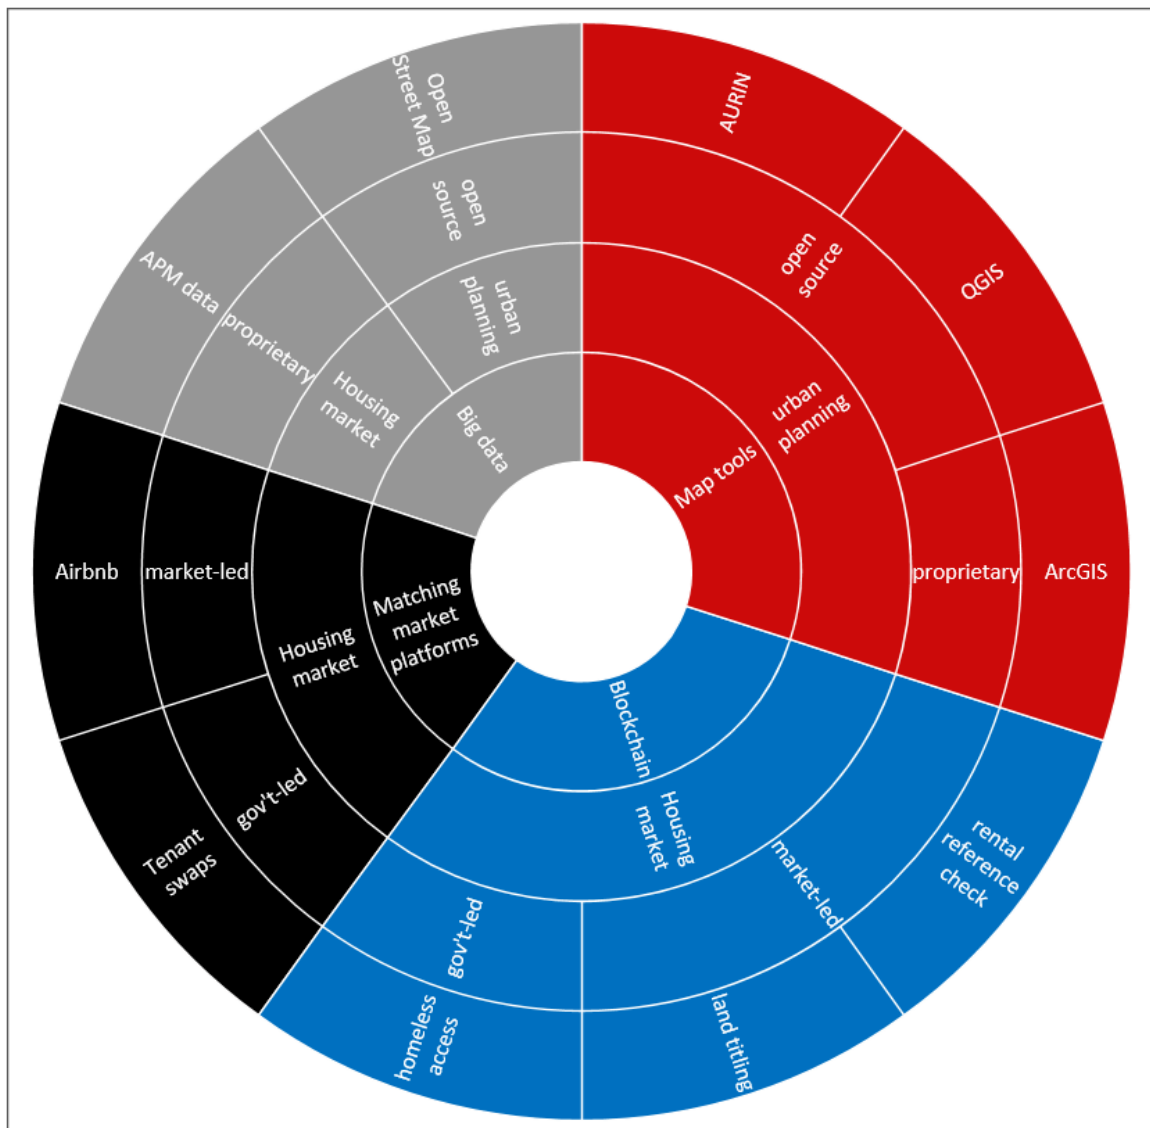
Open Street Map
open source
urban planning
Big data
APM data
proprietary
Housing market
AURIN
open source
QGIS
urban planning
Map tools
proprietary
ArcGIS
Airbnb
market-led
Housing market
Matching market platforms
Tenant swaps
gov't-led
Blockchain
Housing market
rental reference check
market-led
gov't-led
homeless access
land titling